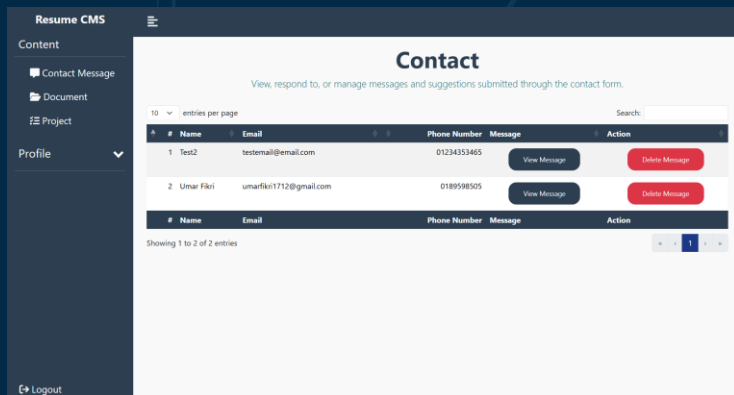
Resume CMS

Content

Contact Message

Document

Project

Profile

Logout

Contact

View, respond to, or manage messages and suggestions submitted through the contact form.

10 entries per page

Search:

| # | Name | Email | Phone Number | Message | Action |
|---|---|---|---|---|---|
| 1 | Test2 | testemail@email.com | 01234353465 | View Message | Delete Message |
| 2 | Umar Fikri | umarfikri1712@gmail.com | 0189598505 | View Message | Delete Message |
| # | Name | Email | Phone Number | Message | Action |

Showing 1 to 2 of 2 entries

« ‹ 1 › »